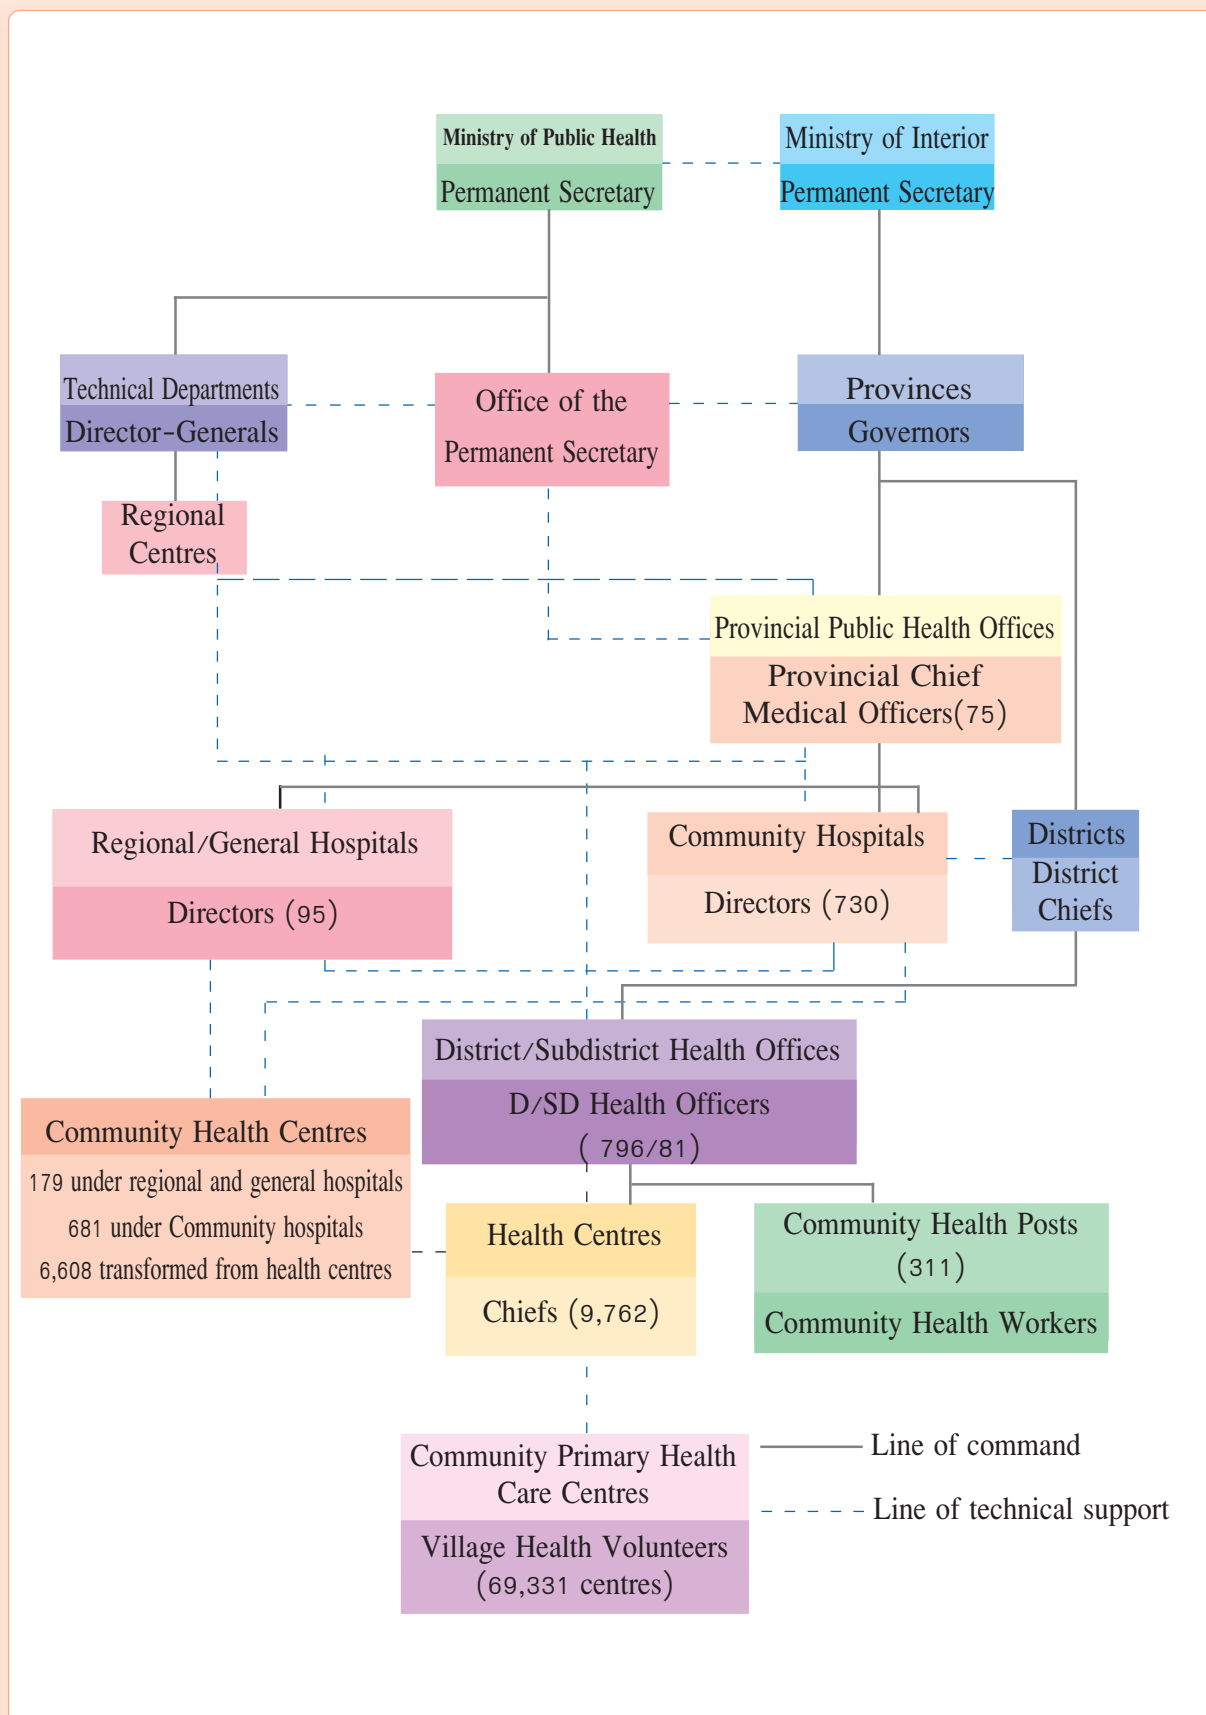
Ministry of Public Health
Permanent Secretary

Ministry of Interior
Permanent Secretary

Technical Departments
Director-Generals

Office of the Permanent Secretary

Provinces
Governors

Regional Centres

Provincial Public Health Offices
Provincial Chief Medical Officers(75)

Regional/General Hospitals
Directors (95)

Community Hospitals
Directors (730)

Districts
District Chiefs

District/Subdistrict Health Offices
D/SD Health Officers
(796/81)

Community Health Centres
179 under regional and general hospitals
681 under Community hospitals
6,608 transformed from health centres

Health Centres
Chiefs (9,762)

Community Health Posts
(311)
Community Health Workers

Community Primary Health Care Centres
Village Health Volunteers
(69,331 centres)

Line of command
Line of technical support